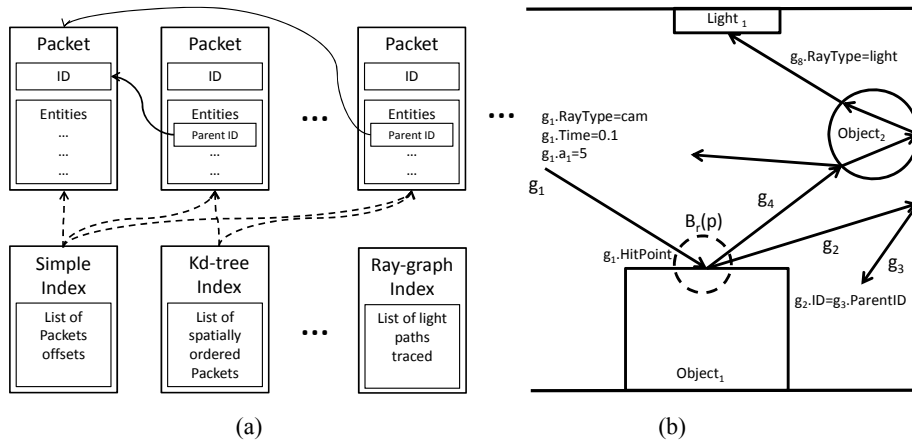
Packet
ID
Entities
...
...
...

Packet
ID
Entities
Parent ID
...
...

...

Packet
ID
Entities
Parent ID
...
...

...

Simple Index
List of Packets offsets

Kd-tree Index
List of spatially ordered Packets

...

Ray-graph Index
List of light paths traced

(a)

Light $_1$
$g_8$.RayType=light
$g_1$.RayType=cam
$g_1$.Time=0.1
$g_1$.$a_1$=5
Object$_2$
$g_1$
$g_4$
$B_r(p)$
$g_2$
$g_1$.HitPoint
$g_3$
$g_2$.ID=$g_3$.ParentID
Object$_1$

(b)